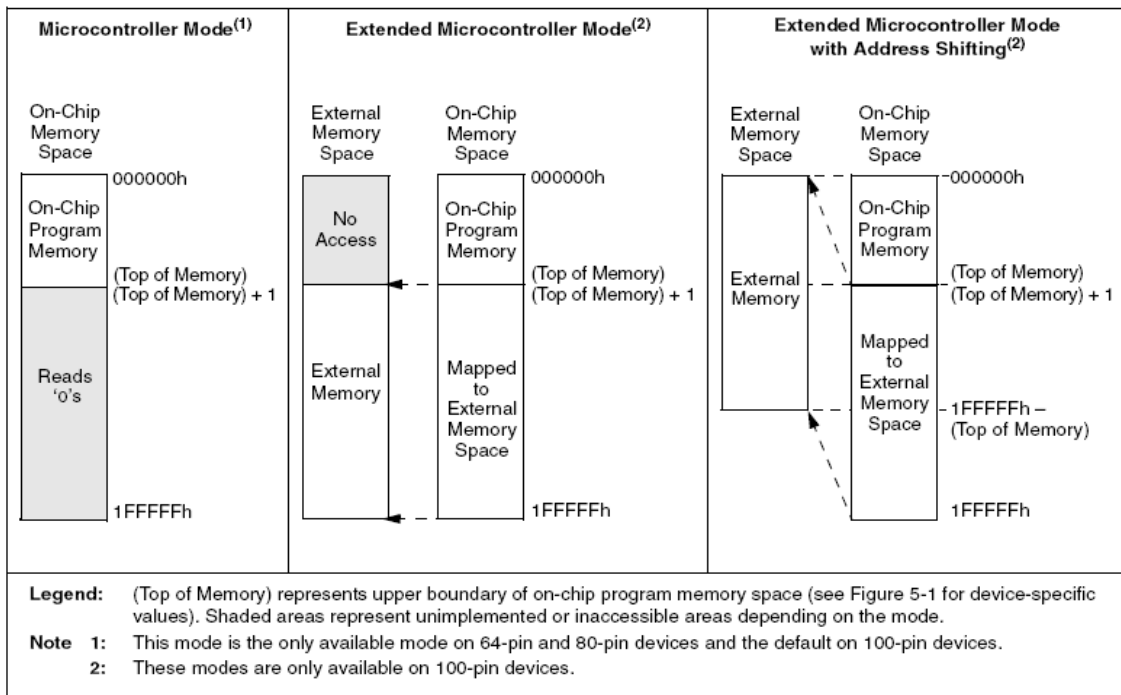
Microcontroller Mode$^{(1)}$

On-Chip Memory Space

000000h

On-Chip Program Memory

(Top of Memory)
(Top of Memory) + 1

Reads '0's

1FFFFFh

Extended Microcontroller Mode$^{(2)}$

External Memory Space

On-Chip Memory Space

No Access

On-Chip Program Memory

000000h

(Top of Memory)
(Top of Memory) + 1

External Memory

Mapped to External Memory Space

1FFFFFh

Extended Microcontroller Mode with Address Shifting$^{(2)}$

External Memory Space

On-Chip Memory Space

000000h

On-Chip Program Memory

External Memory

(Top of Memory)
(Top of Memory) + 1

Mapped to External Memory Space

1FFFFFh – (Top of Memory)

1FFFFFh

Legend: (Top of Memory) represents upper boundary of on-chip program memory space (see Figure 5-1 for device-specific values). Shaded areas represent unimplemented or inaccessible areas depending on the mode.

Note 1: This mode is the only available mode on 64-pin and 80-pin devices and the default on 100-pin devices.

2: These modes are only available on 100-pin devices.